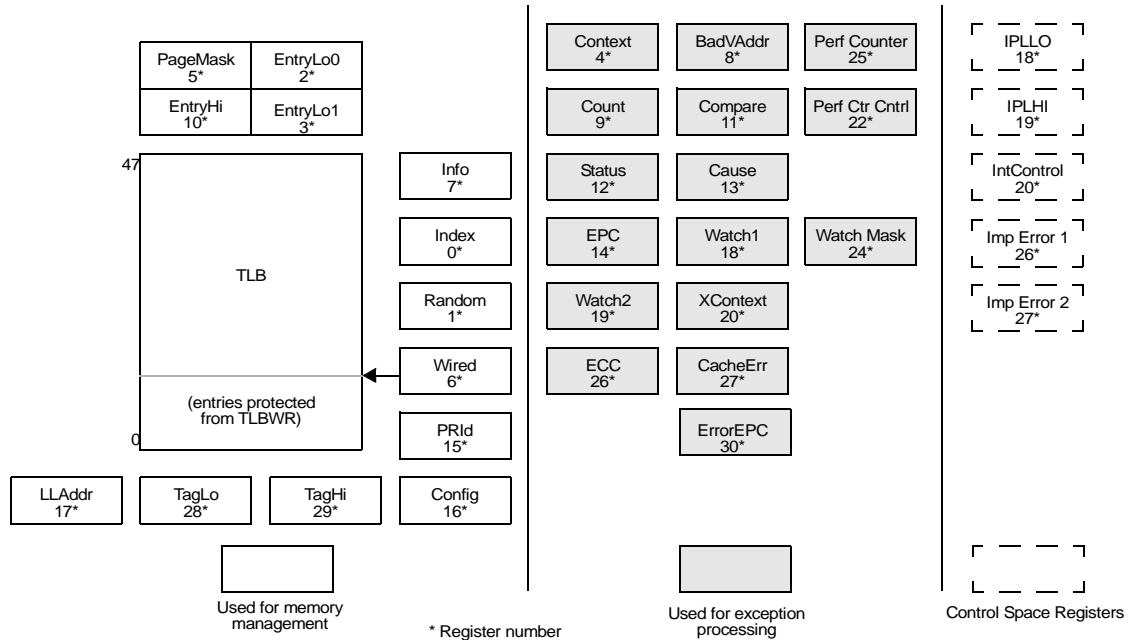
PageMask
5*

EntryLo0
2*

EntryHi
10*

EntryLo1
3*

47

TLB

(entries protected from TLBWR)

0

Info
7*

Index
0*

Random
1*

Wired
6*

PRId
15*

Config
16*

LLAddr
17*

TagLo
28*

TagHi
29*

Used for memory management

Context
4*

BadVAddr
8*

Perf Counter
25*

Count
9*

Compare
11*

Perf Ctr Cntrl
22*

Status
12*

Cause
13*

EPC
14*

Watch1
18*

Watch Mask
24*

Watch2
19*

XContext
20*

ECC
26*

CacheErr
27*

ErrorEPC
30*

\* Register number

Used for exception processing

IPLLO
18*

IPLHI
19*

IntControl
20*

Imp Error 1
26*

Imp Error 2
27*

Control Space Registers